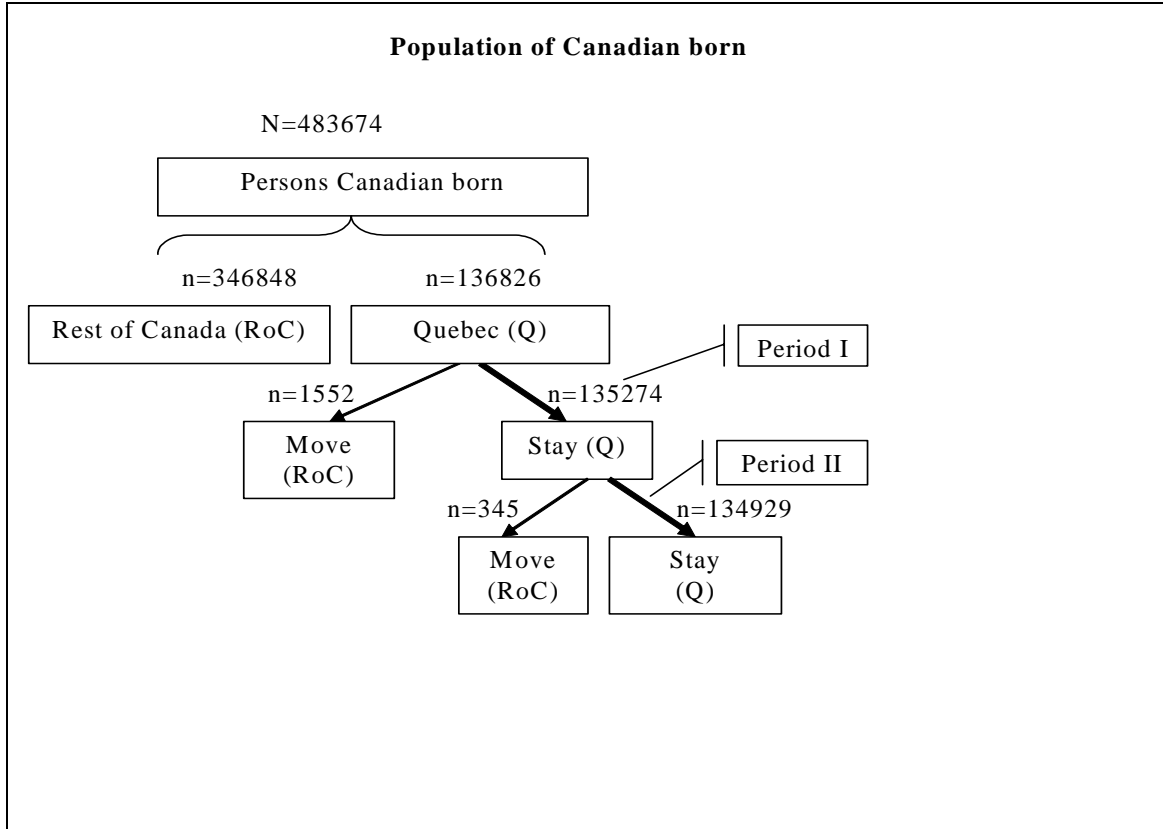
**Population of Canadian born**

N=483674

Persons Canadian born

n=346848

n=136826

Rest of Canada (RoC)

Quebec (Q)

Period I

n=1552

n=135274

Move (RoC)

Stay (Q)

Period II

n=345

n=134929

Move (RoC)

Stay (Q)